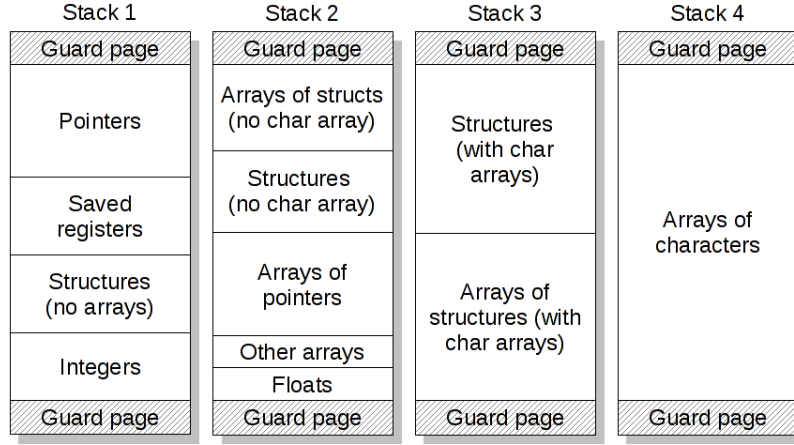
Stack 1

Guard page

Pointers

Saved registers

Structures (no arrays)

Integers

Guard page

Stack 2

Guard page

Arrays of structs (no char array)

Structures (no char array)

Arrays of pointers

Other arrays

Floats

Guard page

Stack 3

Guard page

Structures (with char arrays)

Arrays of structures (with char arrays)

Guard page

Stack 4

Guard page

Arrays of characters

Guard page